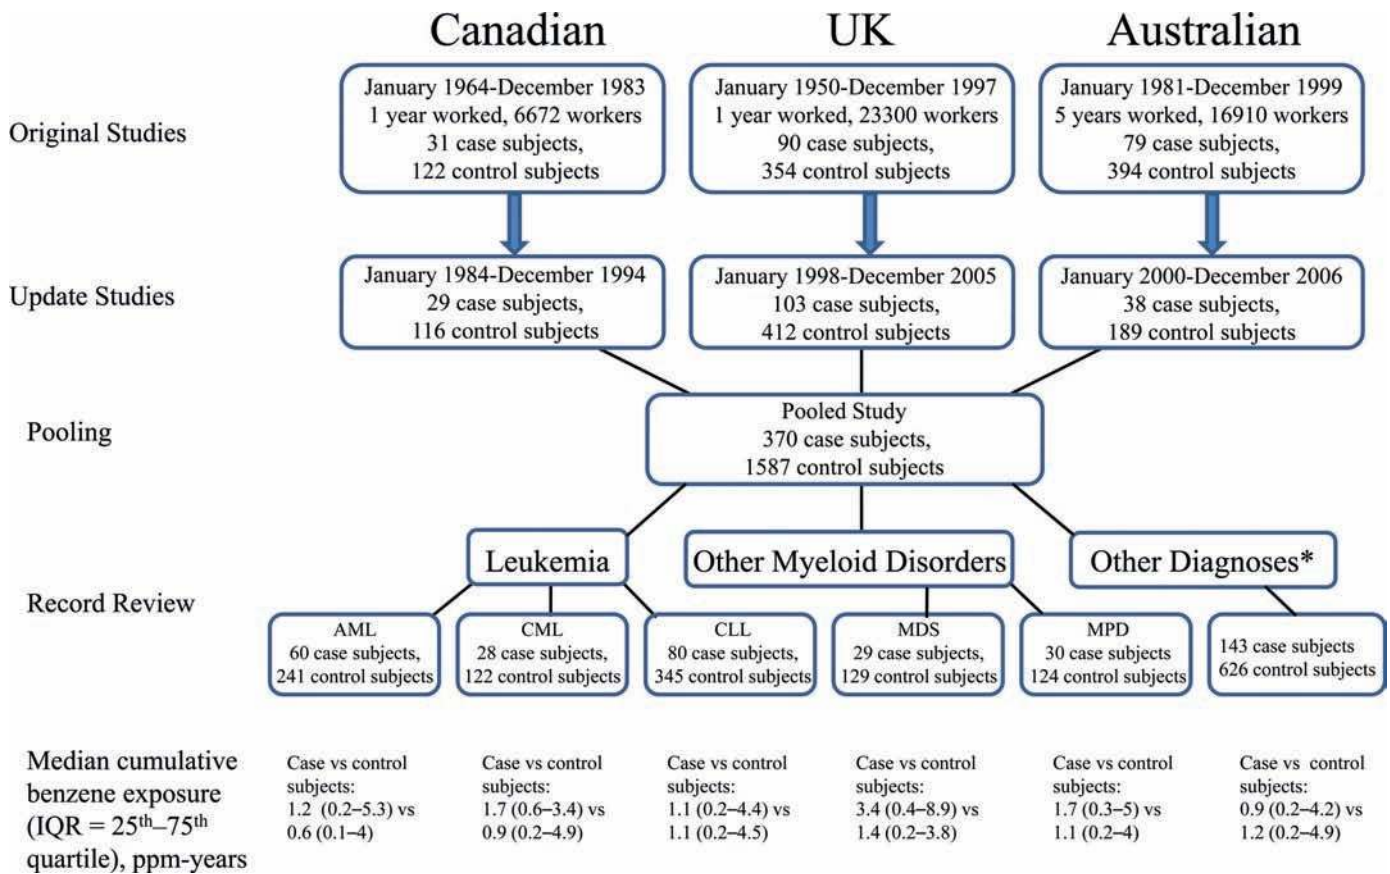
Canadian

UK

Australian

Original Studies

January 1964-December 1983
1 year worked, 6672 workers
31 case subjects,
122 control subjects

January 1950-December 1997
1 year worked, 23300 workers
90 case subjects,
354 control subjects

January 1981-December 1999
5 years worked, 16910 workers
79 case subjects,
394 control subjects

Update Studies

January 1984-December 1994
29 case subjects,
116 control subjects

January 1998-December 2005
103 case subjects,
412 control subjects

January 2000-December 2006
38 case subjects,
189 control subjects

Pooling

Pooled Study
370 case subjects,
1587 control subjects

Record Review

Leukemia

Other Myeloid Disorders

Other Diagnoses*

AML
60 case subjects,
241 control subjects

CML
28 case subjects,
122 control subjects

CLL
80 case subjects,
345 control subjects

MDS
29 case subjects,
129 control subjects

MPD
30 case subjects
124 control subjects

143 case subjects
626 control subjects

Median cumulative benzene exposure (IQR = 25$^{th}$–75$^{th}$ quartile), ppm-years

Case vs control subjects:
1.2 (0.2–5.3) vs
0.6 (0.1–4)

Case vs control subjects:
1.7 (0.6–3.4) vs
0.9 (0.2–4.9)

Case vs control subjects:
1.1 (0.2–4.4) vs
1.1 (0.2–4.5)

Case vs control subjects:
3.4 (0.4–8.9) vs
1.4 (0.2–3.8)

Case vs control subjects:
1.7 (0.3–5) vs
1.1 (0.2–4)

Case vs control subjects:
0.9 (0.2–4.2) vs
1.2 (0.2–4.9)